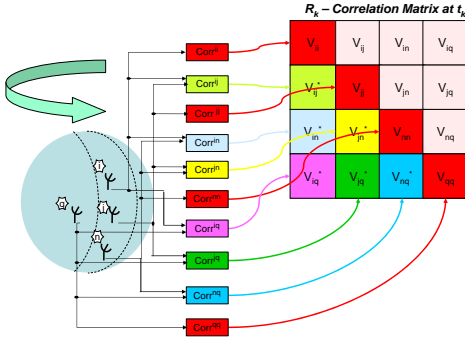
$R_k$ – Correlation Matrix at $t_k$

Corr$^{ii}$
Corr$^{ij}$
Corr$^{jj}$
Corr$^{in}$
Corr$^{jn}$
Corr$^{nn}$
Corr$^{iq}$
Corr$^{jq}$
Corr$^{nq}$
Corr$^{qq}$

q
i
j
n

| $V_{ii}$ | $V_{ij}$ | $V_{in}$ | $V_{iq}$ |
|---|---|---|---|
| $V_{ij}^*$ | $V_{jj}$ | $V_{jn}$ | $V_{jq}$ |
| $V_{in}^*$ | $V_{jn}^*$ | $V_{nn}$ | $V_{nq}$ |
| $V_{iq}^*$ | $V_{jq}^*$ | $V_{nq}^*$ | $V_{qq}$ |